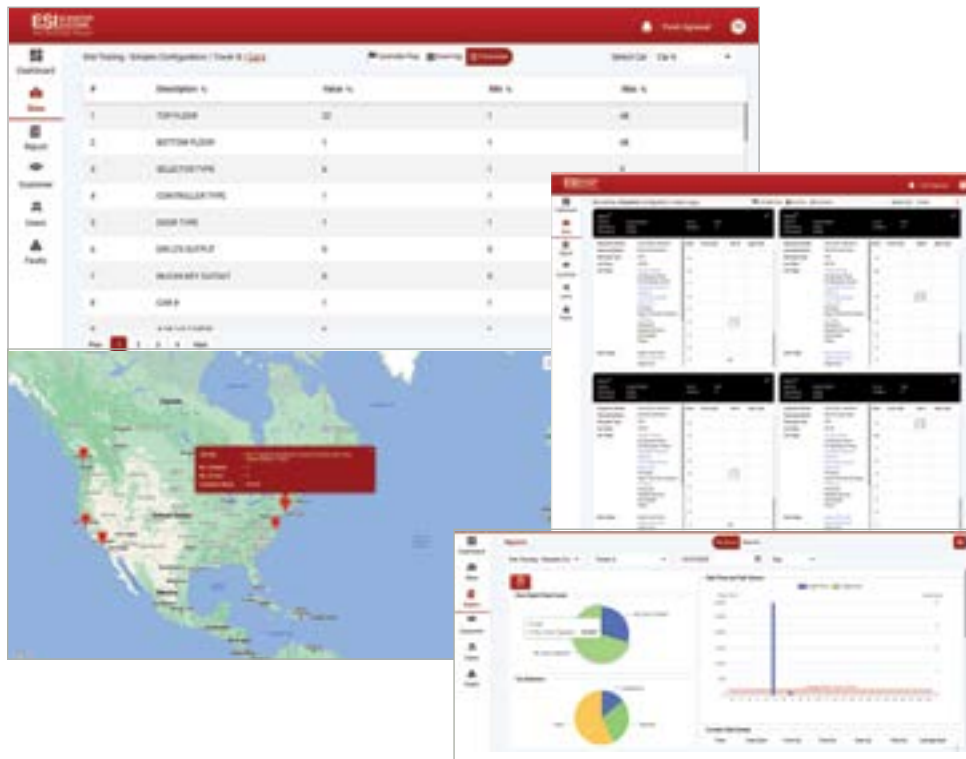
ESI

Dashboard

Sites

Reports

Customer

Users

Faults

| # | Description | Value | Min | Max |
|---|---|---|---|---|
| 1 | TOP FLOOR | 22 | 1 | 48 |
| 2 | BOTTOM FLOOR | 1 | 1 | 48 |
| 3 | SELECTOR TYPE | 4 | 1 | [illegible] |
| 4 | CONTROLLER TYPE | 1 | 1 | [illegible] |
| 5 | DOOR TYPE | 1 | 1 | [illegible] |
| 6 | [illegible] OUTPUT | 0 | 0 | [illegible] |
| 7 | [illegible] OUTPUT | 0 | 0 | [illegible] |
| 8 | CAR # | 1 | 1 | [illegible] |

Prev 1 2 3 4 Next

Reports